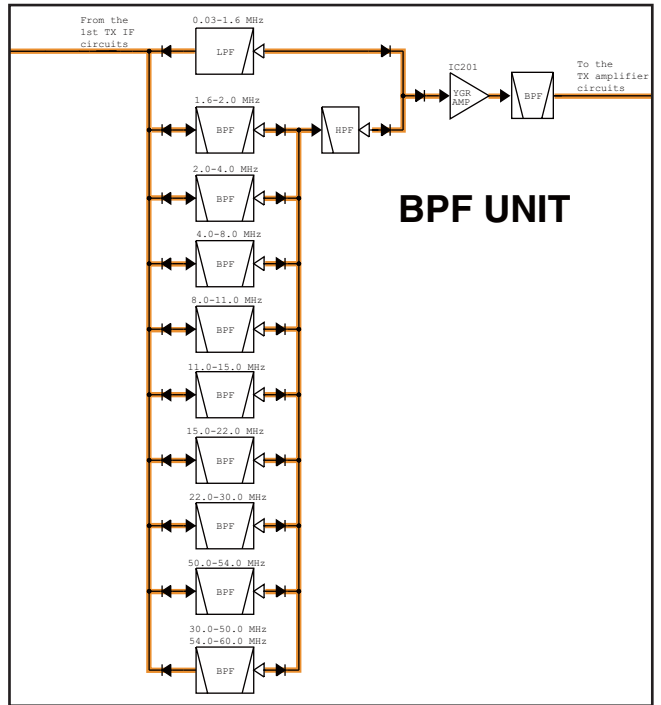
From the 1st TX IF circuits

0.03–1.6 MHz

LPF

IC201

YGR AMP

BPF

To the TX amplifier circuits

1.6–2.0 MHz

BPF

HPF

2.0–4.0 MHz

BPF

BPF UNIT

4.0–8.0 MHz

BPF

8.0–11.0 MHz

BPF

11.0–15.0 MHz

BPF

15.0–22.0 MHz

BPF

22.0–30.0 MHz

BPF

50.0–54.0 MHz

BPF

30.0–50.0 MHz
54.0–60.0 MHz

BPF